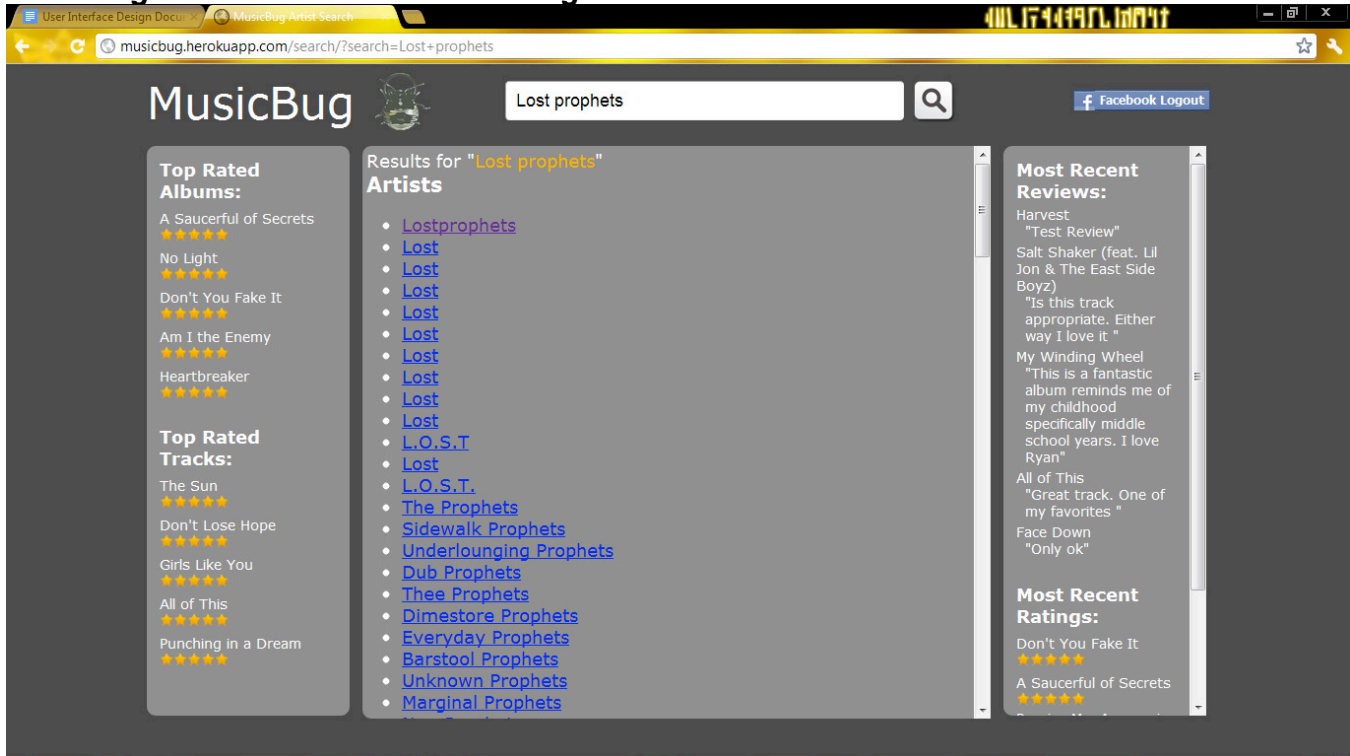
User Interface Design Docu ×
MusicBug Artist Search ×

musicbug.herokuapp.com/search/?search=Lost+prophets

MusicBug

Lost prophets

Facebook Logout

Top Rated Albums:
A Saucerful of Secrets
No Light
Don't You Fake It
Am I the Enemy
Heartbreaker

Top Rated Tracks:
The Sun
Don't Lose Hope
Girls Like You
All of This
Punching in a Dream

Results for "Lost prophets"
Artists

- Lostprophets
- Lost
- Lost
- Lost
- Lost
- Lost
- Lost
- Lost
- Lost
- Lost
- L.O.S.T
- Lost
- L.O.S.T.
- The Prophets
- Sidewalk Prophets
- Underlounging Prophets
- Dub Prophets
- Thee Prophets
- Dimestore Prophets
- Everyday Prophets
- Barstool Prophets
- Unknown Prophets
- Marginal Prophets
- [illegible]

Most Recent Reviews:
Harvest
"Test Review"
Salt Shaker (feat. Lil Jon & The East Side Boyz)
"Is this track appropriate. Either way I love it "
My Winding Wheel
"This is a fantastic album reminds me of my childhood specifically middle school years. I love Ryan"
All of This
"Great track. One of my favorites "
Face Down
"Only ok"

Most Recent Ratings:
Don't You Fake It
A Saucerful of Secrets
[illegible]